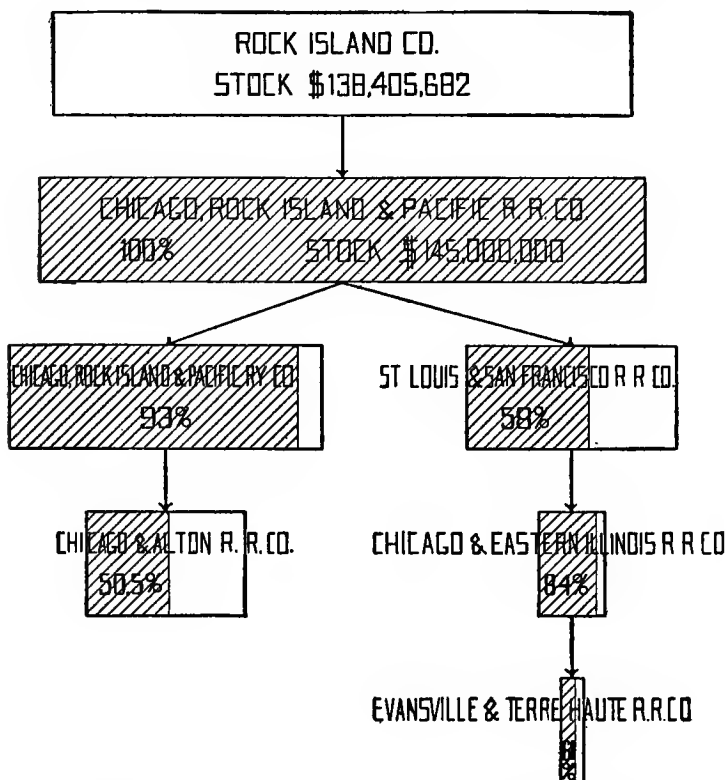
ROCK ISLAND CO.
STOCK $138,405,682

CHICAGO, ROCK ISLAND & PACIFIC R R CO.
100% STOCK $145,000,000

CHICAGO, ROCK ISLAND & PACIFIC RY CO.
93%

ST LOUIS & SAN FRANCISCO R R CO.
58%

CHICAGO & ALTON R. R. CO.
50.5%

CHICAGO & EASTERN ILLINOIS R R CO
84%

EVANSVILLE & TERRE HAUTE R.R.CO
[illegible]